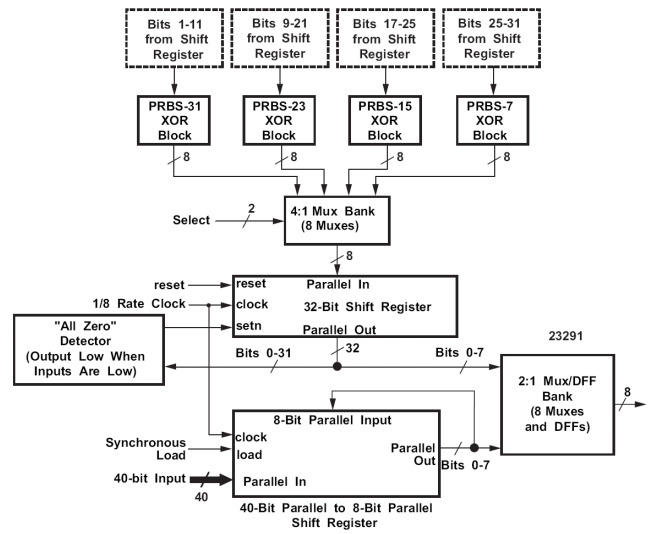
Bits 1-11 from Shift Register

Bits 9-21 from Shift Register

Bits 17-25 from Shift Register

Bits 25-31 from Shift Register

PRBS-31 XOR Block

PRBS-23 XOR Block

PRBS-15 XOR Block

PRBS-7 XOR Block

8

8

8

8

Select

2

4:1 Mux Bank (8 Muxes)

8

reset

reset

Parallel In

1/8 Rate Clock

clock

32-Bit Shift Register

"All Zero" Detector (Output Low When Inputs Are Low)

setn

Parallel Out

23291

Bits 0-31

32

Bits 0-7

2:1 Mux/DFF Bank (8 Muxes and DFFs)

8

8-Bit Parallel Input

Synchronous Load

clock

load

Parallel Out

Bits 0-7

40-bit Input

40

Parallel In

40-Bit Parallel to 8-Bit Parallel Shift Register